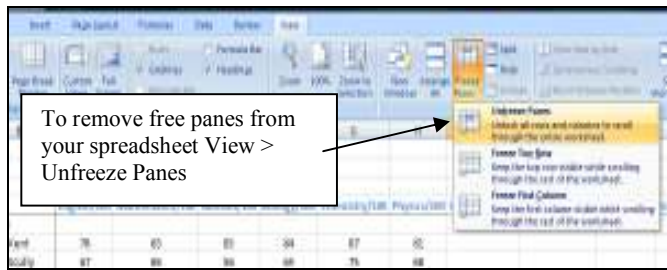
Insert Page Layout Formulas Data Review View

Page Break Preview Custom Views Full Screen Ruler Gridlines Formula Bar Headings Zoom 100% Zoom to Selection New Window Arrange All Freeze Panes Split Hide

To remove free panes from your spreadsheet View > Unfreeze Panes

Unfreeze Panes
Unlock all rows and columns to scroll through the entire worksheet.

Freeze Top Row
Keep the top row visible while scrolling through the rest of the worksheet.

Freeze First Column
Keep the first column visible while scrolling through the rest of the worksheet.

| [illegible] | 78 | 85 | 81 | 84 | 87 | 82 |
|---|---|---|---|---|---|---|
| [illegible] | 87 | 89 | 96 | 68 | 75 | 68 |